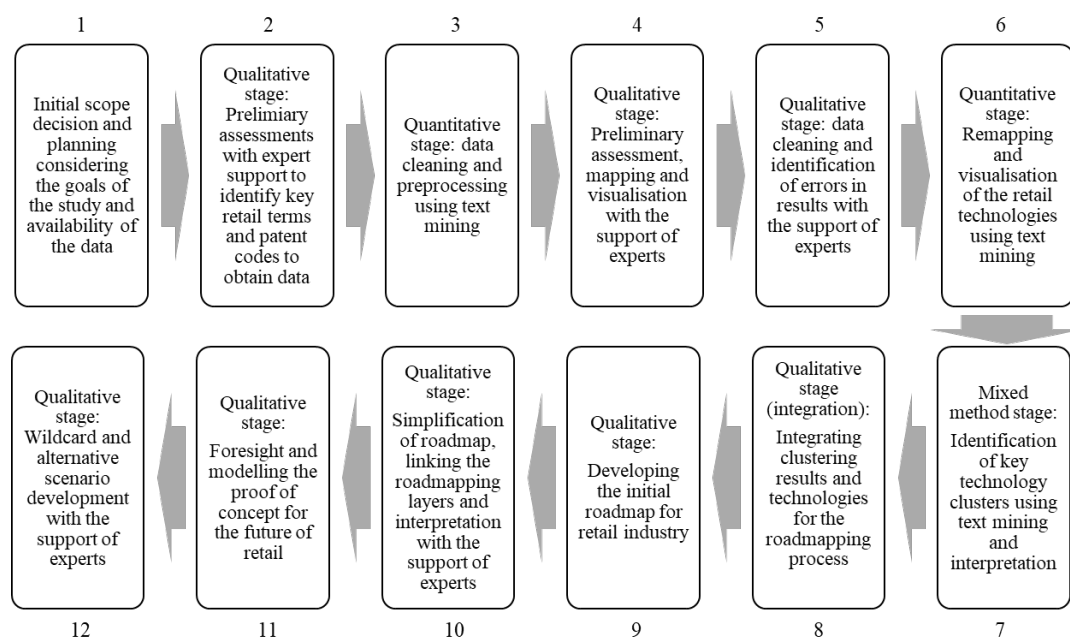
1

Initial scope decision and planning considering the goals of the study and availability of the data

2

Qualitative stage: Prelimiary assessments with expert support to identify key retail terms and patent codes to obtain data

3

Quantitative stage: data cleaning and preprocessing using text mining

4

Qualitative stage: Preliminary assessment, mapping and visualisation with the support of experts

5

Qualitative stage: data cleaning and identification of errors in results with the support of experts

6

Quantitative stage: Remapping and visualisation of the retail technologies using text mining

7

Mixed method stage: Identification of key technology clusters using text mining and interpretation

8

Qualitative stage (integration): Integrating clustering results and technologies for the roadmapping process

9

Qualitative stage: Developing the initial roadmap for retail industry

10

Qualitative stage: Simplification of roadmap, linking the roadmapping layers and interpretation with the support of experts

11

Qualitative stage: Foresight and modelling the proof of concept for the future of retail

12

Qualitative stage: Wildcard and alternative scenario development with the support of experts